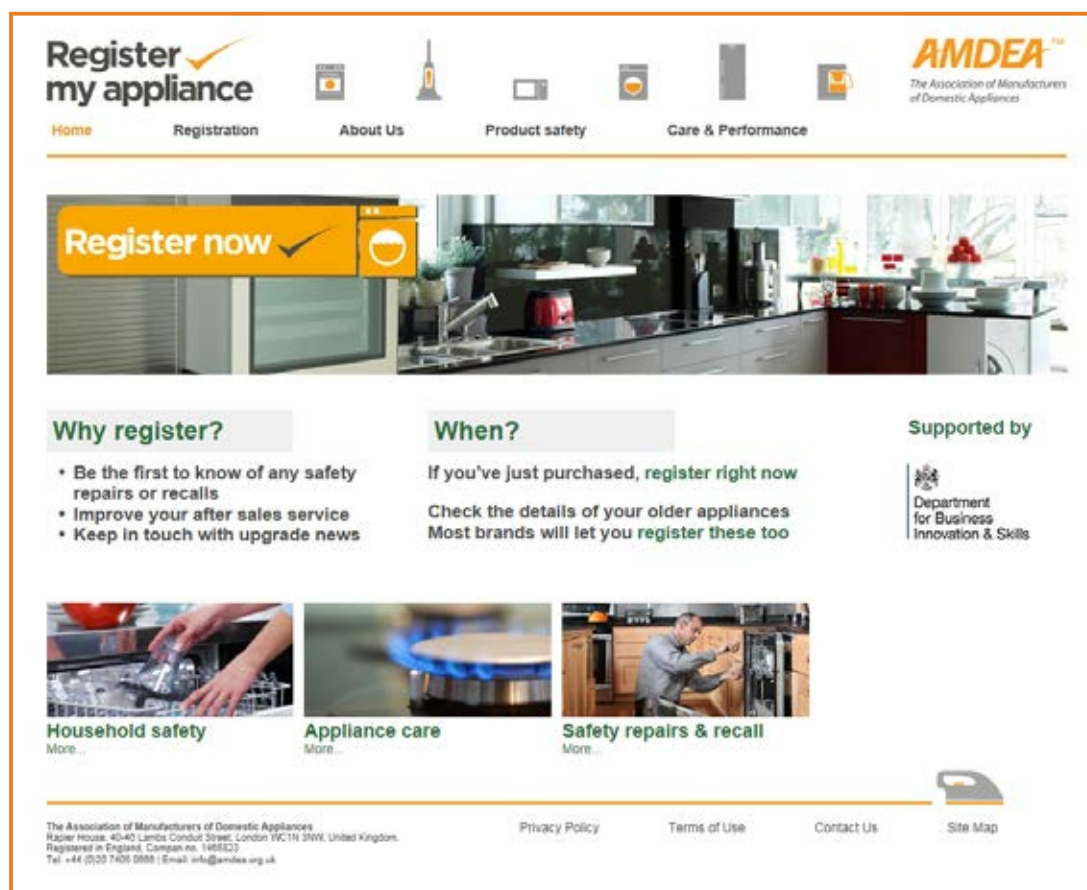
Register my appliance

AMDEA™
The Association of Manufacturers of Domestic Appliances

Home Registration About Us Product safety Care & Performance

Register now

Why register?
• Be the first to know of any safety repairs or recalls
• Improve your after sales service
• Keep in touch with upgrade news

When?
If you've just purchased, register right now

Check the details of your older appliances
Most brands will let you register these too

Supported by
Department for Business Innovation & Skills

Household safety
More...

Appliance care
More...

Safety repairs & recall
More...

The Association of Manufacturers of Domestic Appliances
Rapier House, 40-46 Lambs Conduit Street, London WC1N 3NW, United Kingdom.
Registered in England, Company no. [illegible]
Tel: +44 (0)20 7405 0666 | Email: info@amdea.org.uk

Privacy Policy Terms of Use Contact Us Site Map